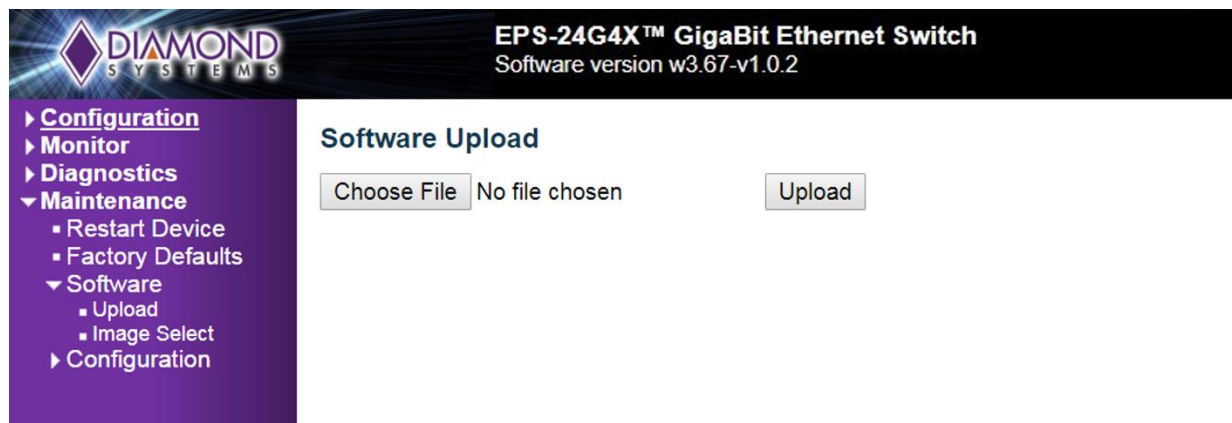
DIAMOND
S Y S T E M S

EPS-24G4X™ GigaBit Ethernet Switch
Software version w3.67-v1.0.2

Configuration
Monitor
Diagnostics
Maintenance
Restart Device
Factory Defaults
Software
Upload
Image Select
Configuration

Software Upload

Choose File No file chosen

Upload